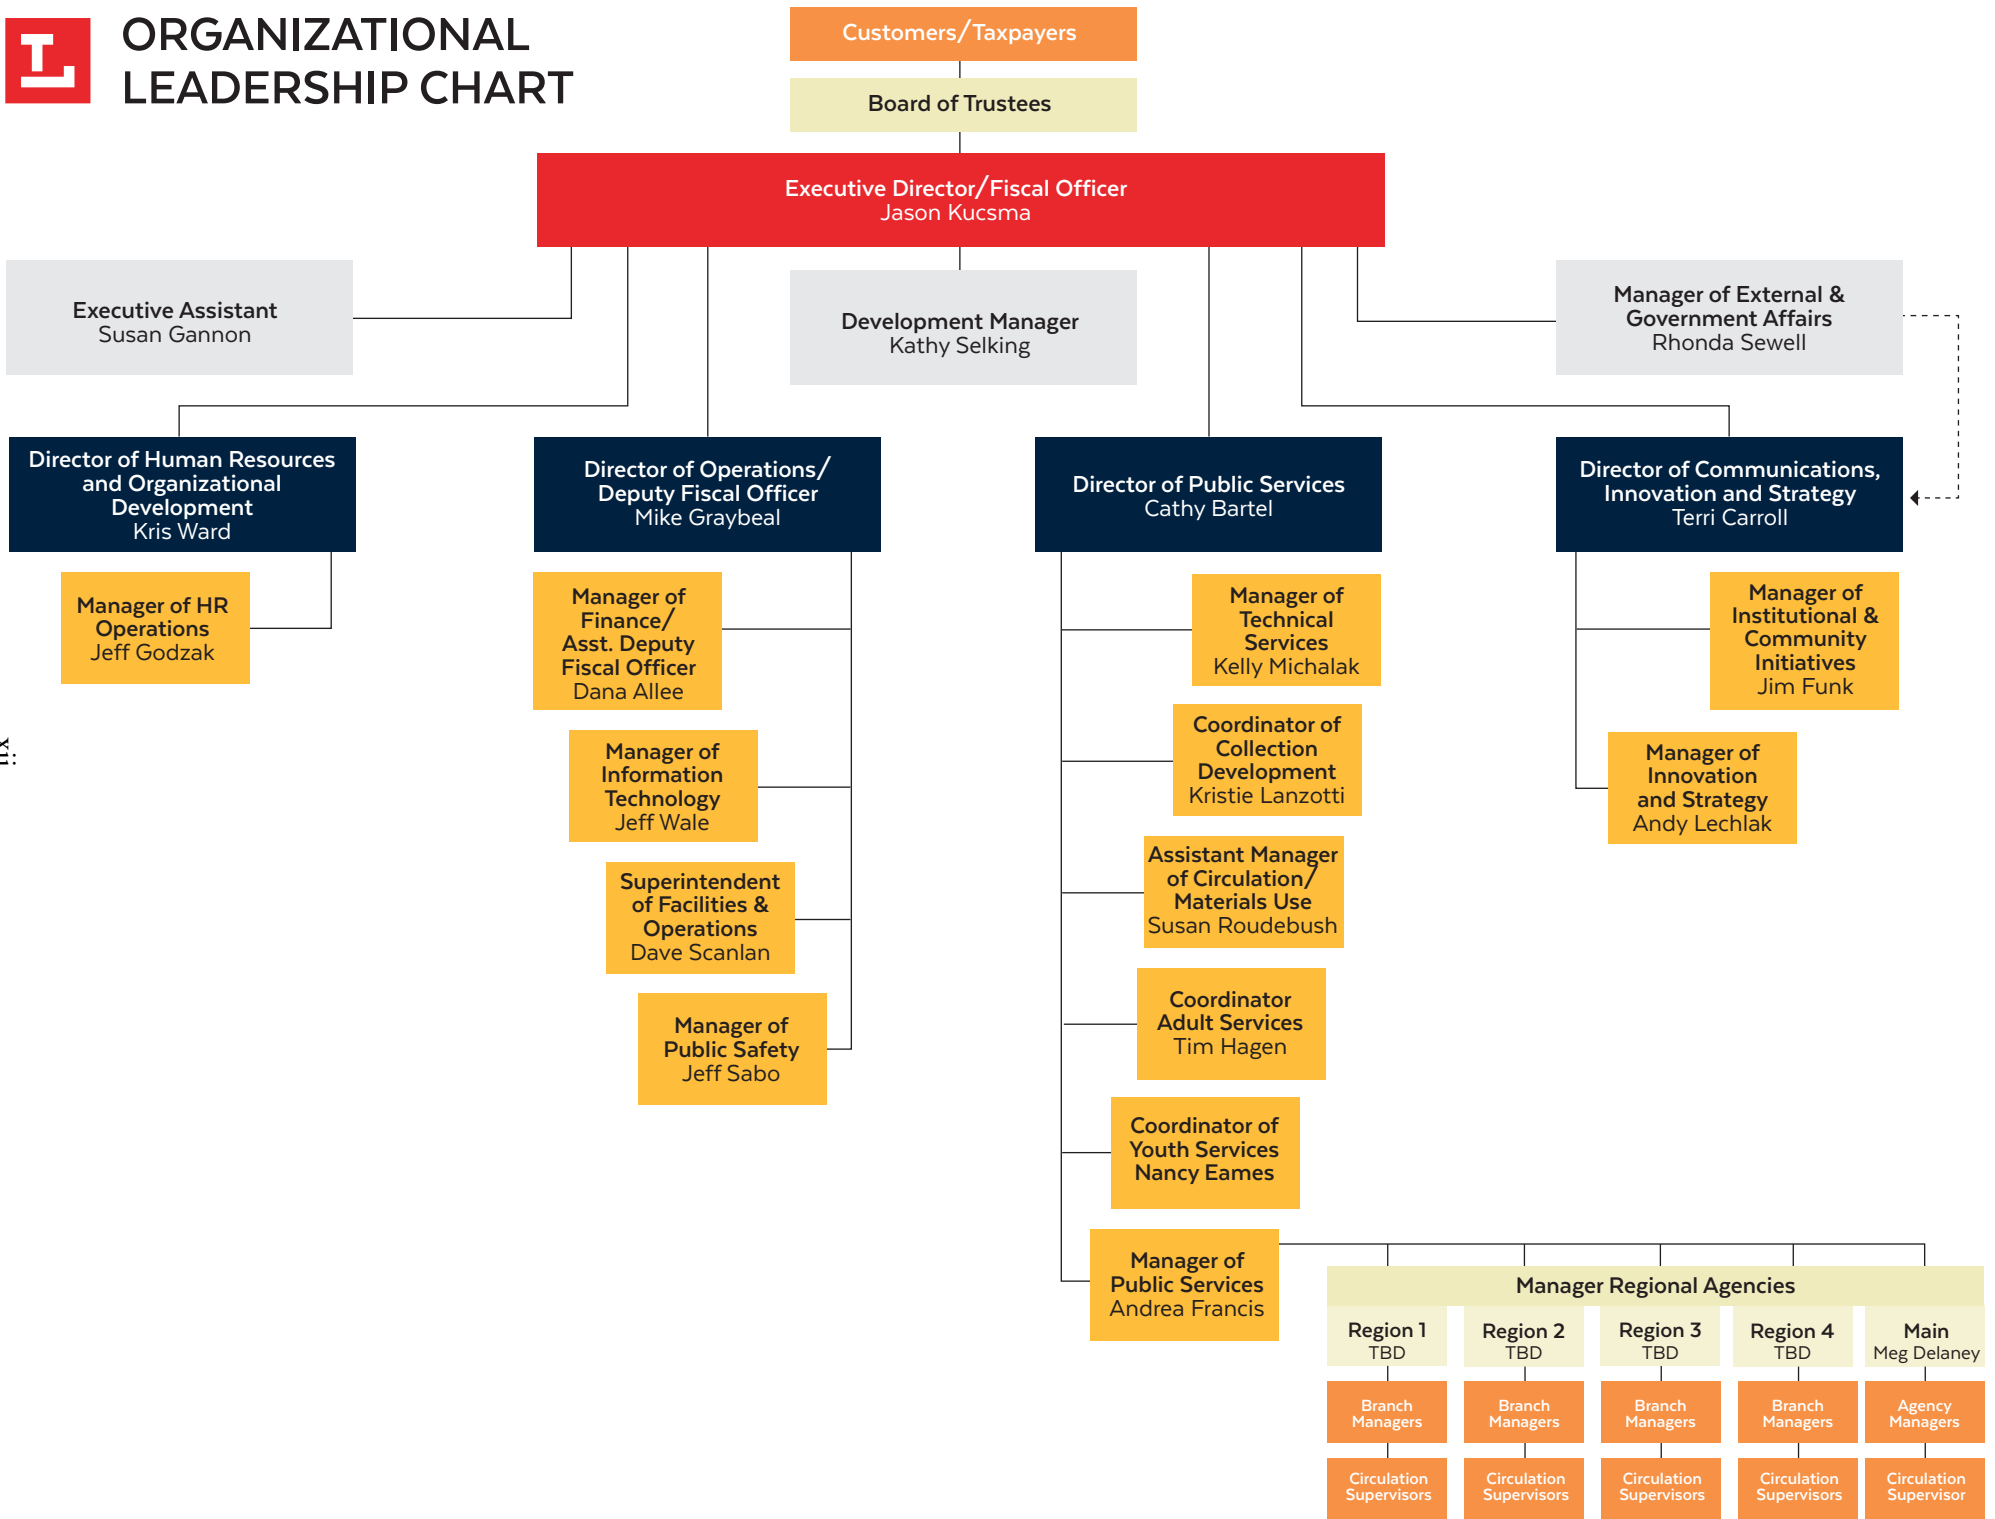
ORGANIZATIONAL LEADERSHIP CHART

Customers/Taxpayers

Board of Trustees

Executive Director/Fiscal Officer
Jason Kucsma

Executive Assistant
Susan Gannon

Development Manager
Kathy Selking

Manager of External & Government Affairs
Rhonda Sewell

Director of Human Resources and Organizational Development
Kris Ward

Manager of HR Operations
Jeff Godzak

Director of Operations/ Deputy Fiscal Officer
Mike Graybeal

Manager of Finance/ Asst. Deputy Fiscal Officer
Dana Allee

Manager of Information Technology
Jeff Wale

Superintendent of Facilities & Operations
Dave Scanlan

Manager of Public Safety
Jeff Sabo

Director of Public Services
Cathy Bartel

Manager of Technical Services
Kelly Michalak

Coordinator of Collection Development
Kristie Lanzotti

Assistant Manager of Circulation/ Materials Use
Susan Roudebush

Coordinator Adult Services
Tim Hagen

Coordinator of Youth Services
Nancy Eames

Manager of Public Services
Andrea Francis

Director of Communications, Innovation and Strategy
Terri Carroll

Manager of Institutional & Community Initiatives
Jim Funk

Manager of Innovation and Strategy
Andy Lechlak

Manager Regional Agencies

| Region 1 TBD | Region 2 TBD | Region 3 TBD | Region 4 TBD | Main Meg Delaney |
|---|---|---|---|---|
| Branch Managers | Branch Managers | Branch Managers | Branch Managers | Agency Managers |
| Circulation Supervisors | Circulation Supervisors | Circulation Supervisors | Circulation Supervisors | Circulation Supervisor |

xii